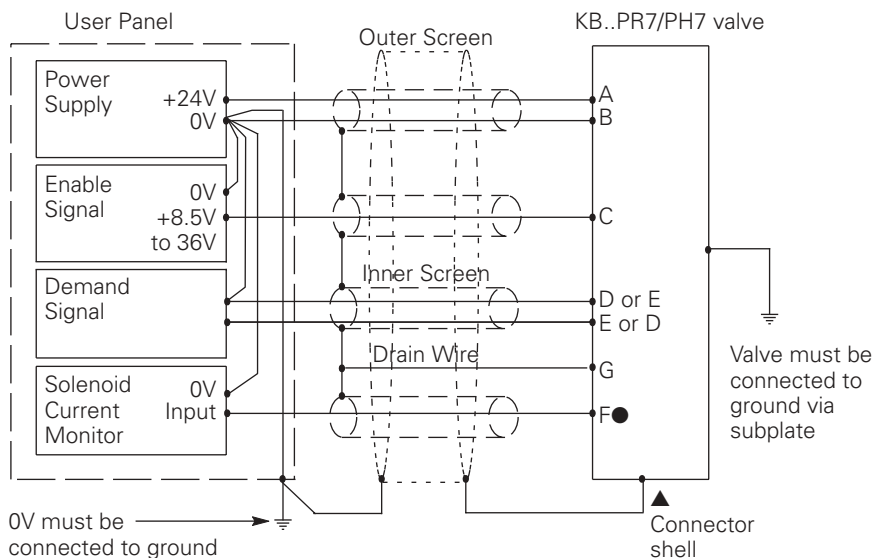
User Panel

KB..PR7/PH7 valve

Outer Screen

Power Supply
+24V
0V

Enable Signal
0V
+8.5V to 36V

Demand Signal

Solenoid Current Monitor
0V
Input

A
B
C
Inner Screen
D or E
E or D
Drain Wire
G
F●

Valve must be connected to ground via subplate

0V must be connected to ground

▲ Connector shell